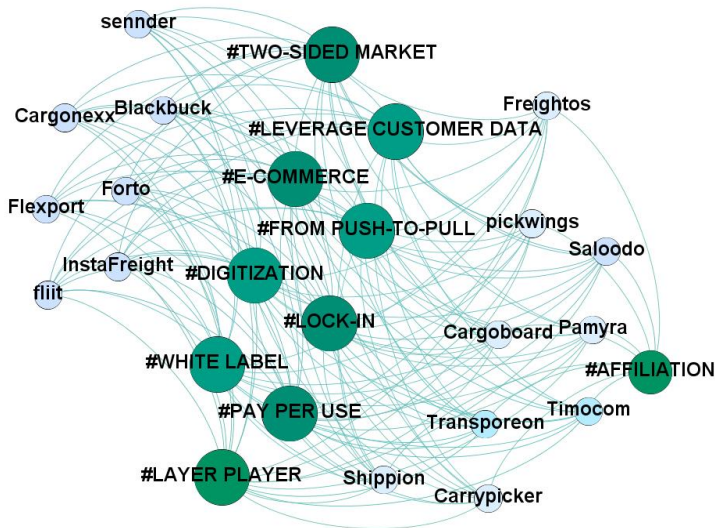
sennder
#TWO-SIDED MARKET
Cargonexx
Blackbuck
Freightos
#LEVERAGE CUSTOMER DATA
Forto
#E-COMMERCE
Flexport
#FROM PUSH-TO-PULL
pickwings
Saloodo
InstaFreight
#DIGITIZATION
fliit
#LOCK-IN
Cargoboard
Pamyra
#WHITE LABEL
#AFFILIATION
#PAY PER USE
Timocom
Transporeon
#LAYER PLAYER
Shippion
Carrypicker